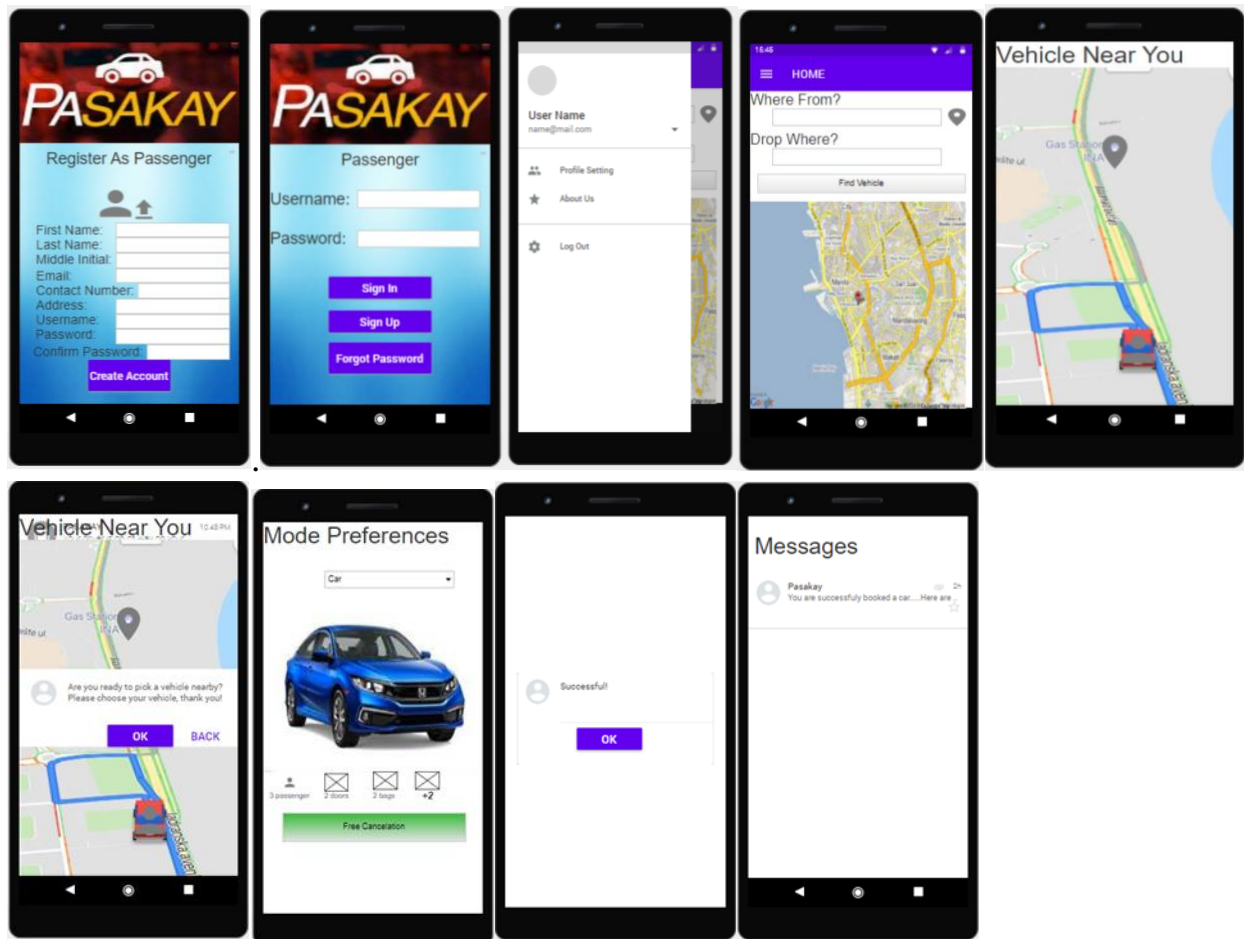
PASAKAY

Register As Passenger

First Name:
Last Name:
Middle Initial:
Email:
Contact Number:
Address:
Username:
Password:
Confirm Password:

Create Account

PASAKAY

Passenger

Username:

Password:

Sign In

Sign Up

Forgot Password

User Name
name@mail.com

Profile Setting

About Us

Log Out

15:45

HOME

Where From?

Drop Where?

Find Vehicle

Vehicle Near You

Gas Station INA

Vehicle Near You

10:45 PM

Gas Station INA

Are you ready to pick a vehicle nearby? Please choose your vehicle, thank you!

OK

BACK

Mode Preferences

Car

3 passenger

2 doors

2 bags

+2

Free Cancelation

Successful!

OK

Messages

Pasakay

2h

You are successfuly booked a car......Here are...